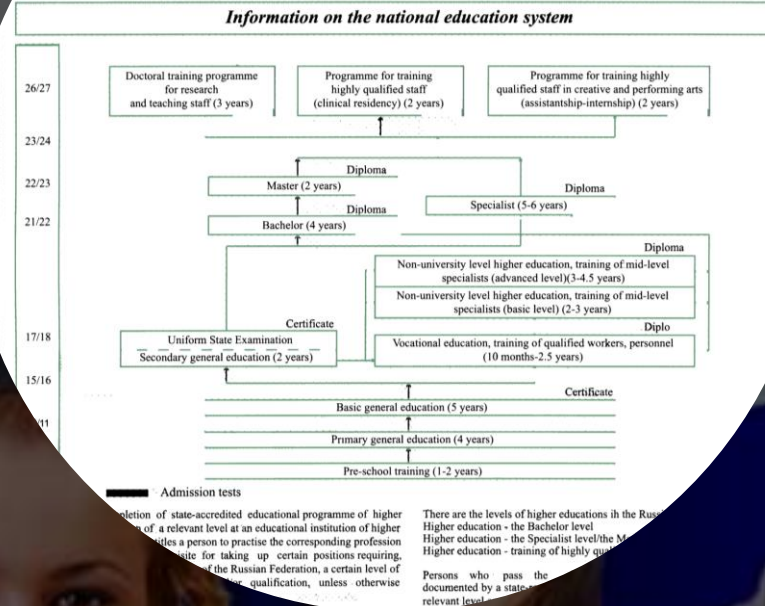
Information on the national education system

26/27

Doctoral training programme for research and teaching staff (3 years)

Programme for training highly qualified staff (clinical residency) (2 years)

Programme for training highly qualified staff in creative and performing arts (assistantship-internship) (2 years)

23/24

22/23

Diploma

Master (2 years)

Diploma

Specialist (5-6 years)

21/22

Diploma

Bachelor (4 years)

Diploma

Non-university level higher education, training of mid-level specialists (advanced level)(3-4.5 years)

Non-university level higher education, training of mid-level specialists (basic level) (2-3 years)

Certificate

Diplo

17/18

Uniform State Examination

Secondary general education (2 years)

Vocational education, training of qualified workers, personnel (10 months-2.5 years)

15/16

Certificate

Basic general education (5 years)

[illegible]/11

Primary general education (4 years)

Pre-school training (1-2 years)

Admission tests

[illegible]pletion of state-accredited educational programme of higher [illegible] of a relevant level at an educational institution of higher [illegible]titles a person to practise the corresponding profession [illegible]isite for taking up certain positions requiring, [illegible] of the Russian Federation, a certain level of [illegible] qualification, unless otherwise

There are the levels of higher educations ih the Rus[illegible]
Higher education - the Bachelor level
Higher education - the Specialist level/the M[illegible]
Higher education - training of highly qu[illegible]

Persons who pass the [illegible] documented by a state-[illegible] relevant lev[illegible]